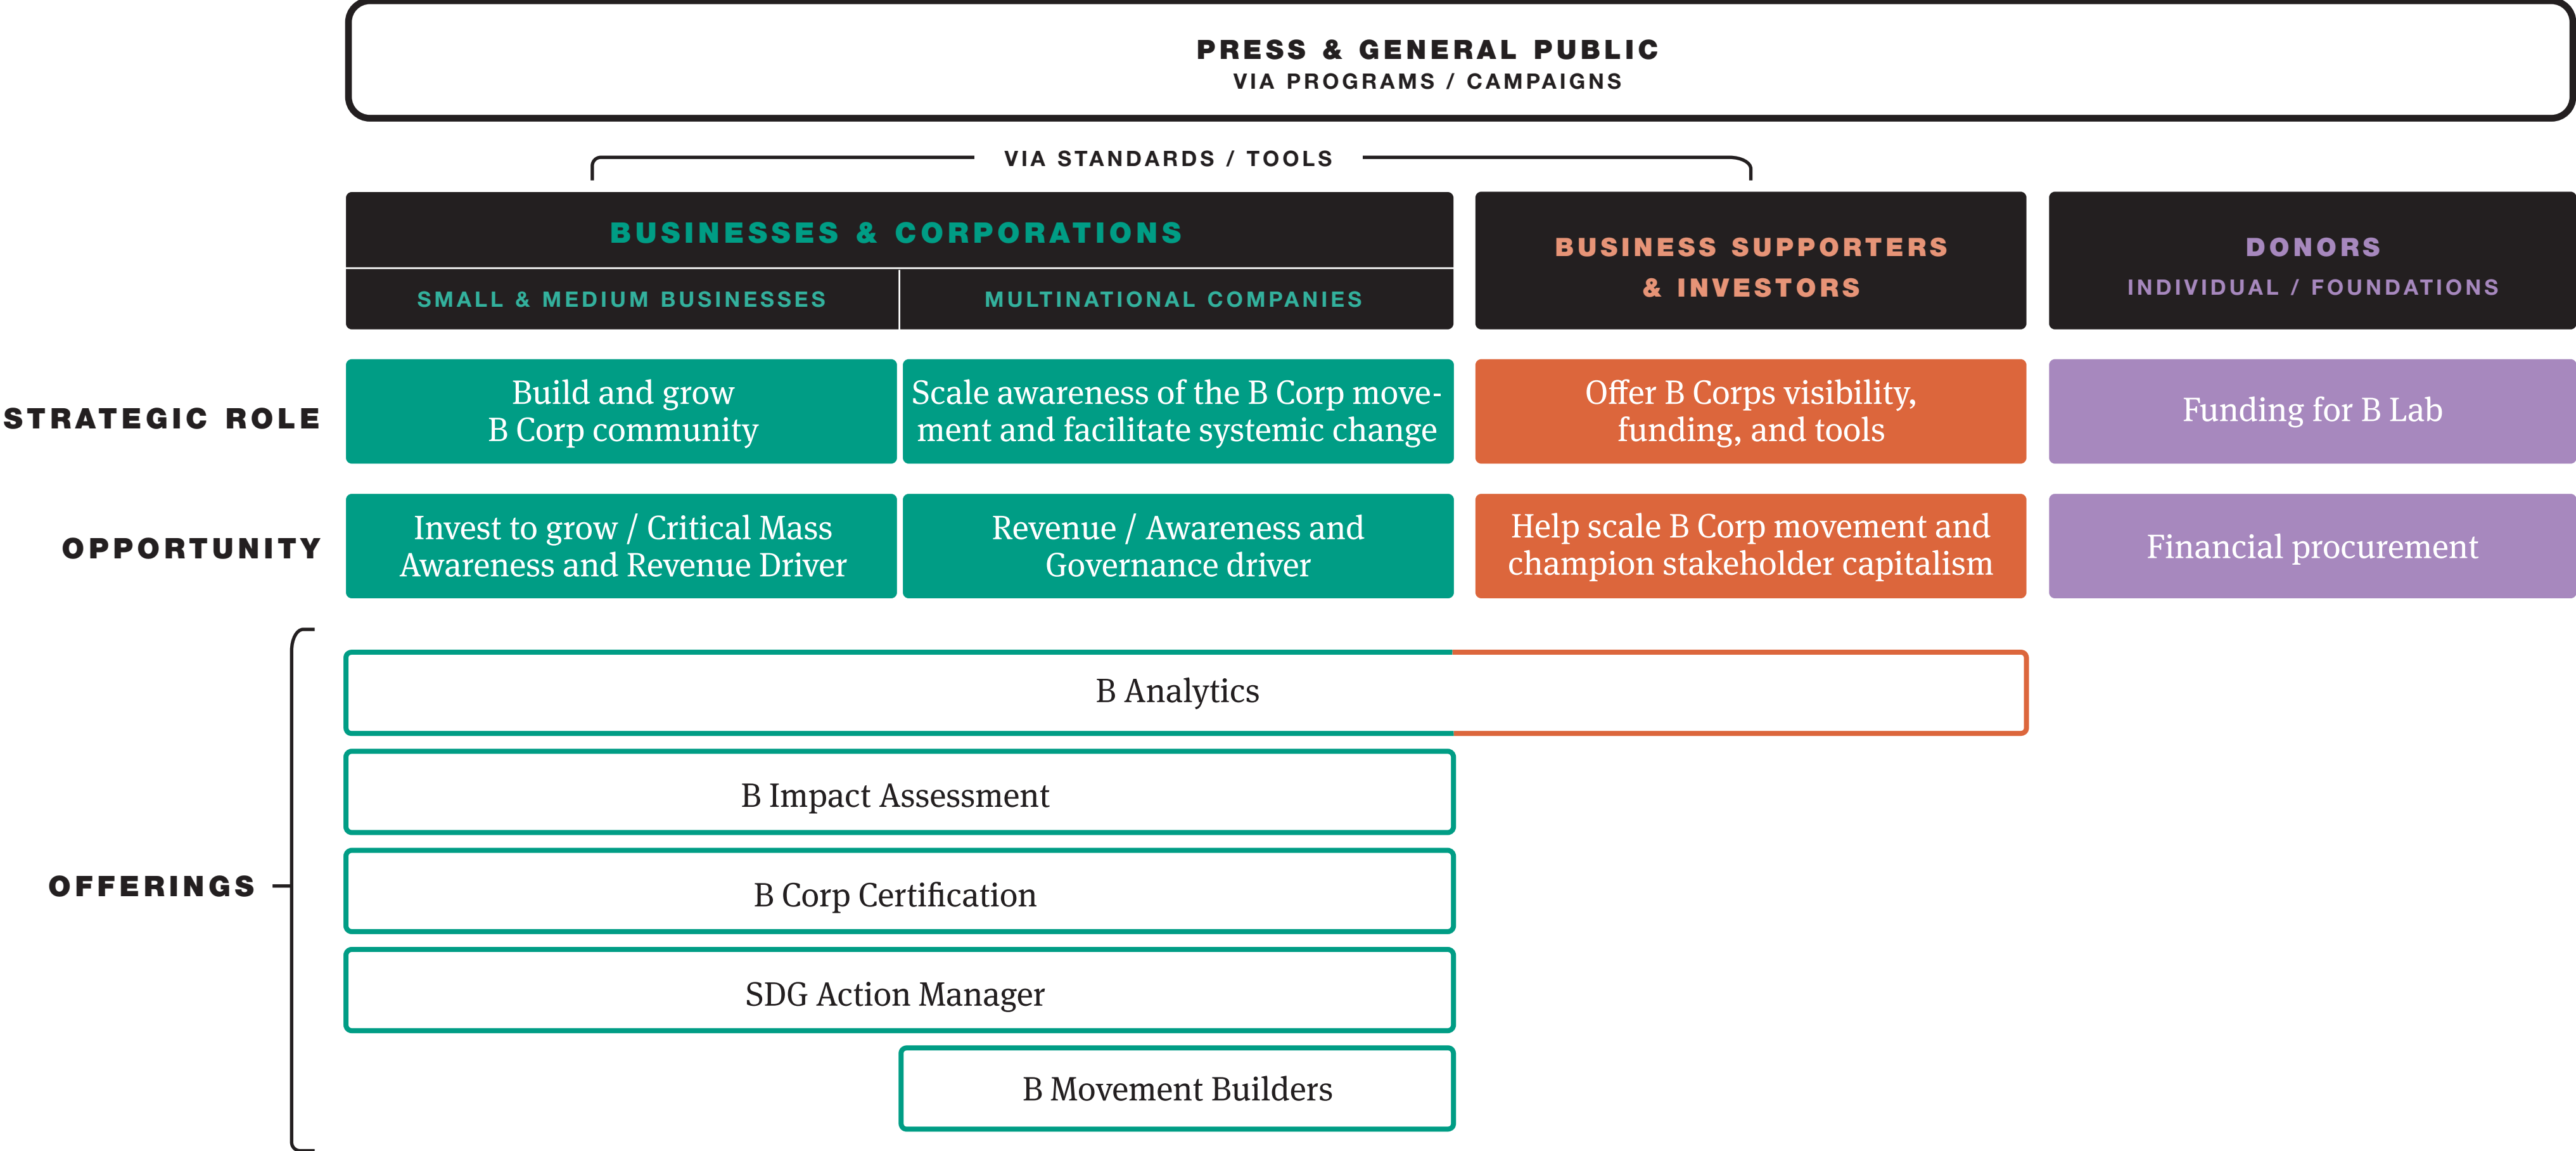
PRESS & GENERAL PUBLIC
VIA PROGRAMS / CAMPAIGNS

VIA STANDARDS / TOOLS

| | BUSINESSES & CORPORATIONS — SMALL & MEDIUM BUSINESSES | BUSINESSES & CORPORATIONS — MULTINATIONAL COMPANIES | BUSINESS SUPPORTERS & INVESTORS | DONORS INDIVIDUAL / FOUNDATIONS |
|---|---|---|---|---|
| STRATEGIC ROLE | Build and grow B Corp community | Scale awareness of the B Corp movement and facilitate systemic change | Offer B Corps visibility, funding, and tools | Funding for B Lab |
| OPPORTUNITY | Invest to grow / Critical Mass Awareness and Revenue Driver | Revenue / Awareness and Governance driver | Help scale B Corp movement and champion stakeholder capitalism | Financial procurement |

OFFERINGS

B Analytics

B Impact Assessment

B Corp Certification

SDG Action Manager

B Movement Builders